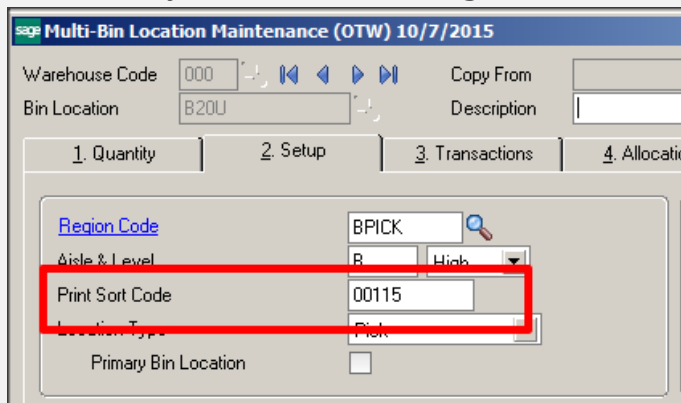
sage Multi-Bin Location Maintenance (OTW) 10/7/2015

Warehouse Code 000
Bin Location B20U
Copy From
Description

1. Quantity
2. Setup
3. Transactions
4. Allocatio

Region Code BPICK
Aisle & Level B High
Print Sort Code 00115
Location Type Pick
Primary Bin Location